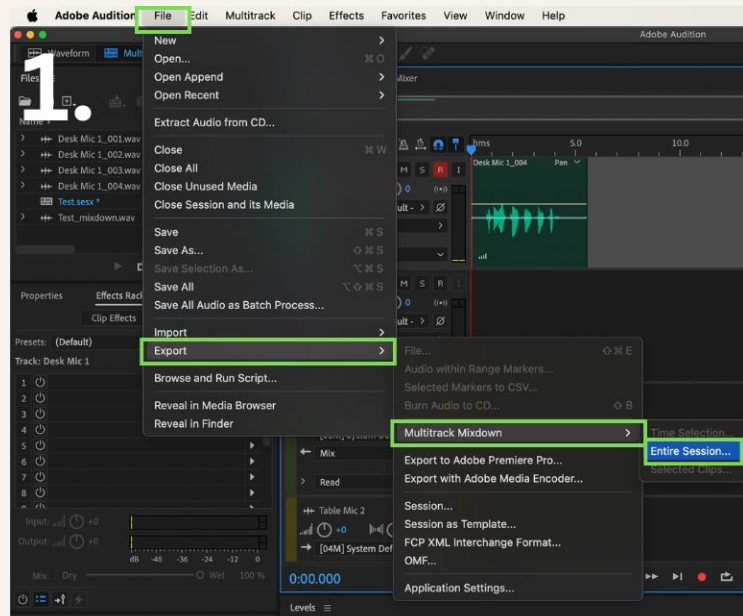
Adobe Audition File Edit Multitrack Clip Effects Favorites View Window Help

Adobe Audition

Waveform Multi

Files

1.

Name

Desk Mic 1_001.wav
Desk Mic 1_002.wav
Desk Mic 1_003.wav
Desk Mic 1_004.wav
Test.sesx *
Test_mixdown.wav

New
Open... ⌘O
Open Append
Open Recent
Extract Audio from CD...
Close ⌘W
Close All
Close Unused Media
Close Session and its Media
Save ⌘S
Save As... ⇧⌘S
Save Selection As... ⌥⌘S
Save All ⌥⌘S
Save All Audio as Batch Process...
Import
Export
Browse and Run Script...
Reveal in Media Browser
Reveal in Finder

File... ⇧⌘E
Audio within Range Markers...
Selected Markers to CSV...
Burn Audio to CD... ⇧B
Multitrack Mixdown
Export to Adobe Premiere Pro...
Export with Adobe Media Encoder...
Session...
Session as Template...
FCP XML Interchange Format...
OMF...
Application Settings...

Time Selection...
Entire Session...
Selected Clips...

Mixer

hms 5.0 10.0

Desk Mic 1_004 Pan

M S R I

Properties Effects Rack

Clip Effects

Presets: (Default)

Track: Desk Mic 1

1 2 3 4 5 6 7 8 9

Input: +0

Output: +0

dB -48 -36 -24 -12

Mix: Dry Wet 100 %

Mix

Read

Table Mic 2

+0

[04M] System Def

0:00.000

Levels